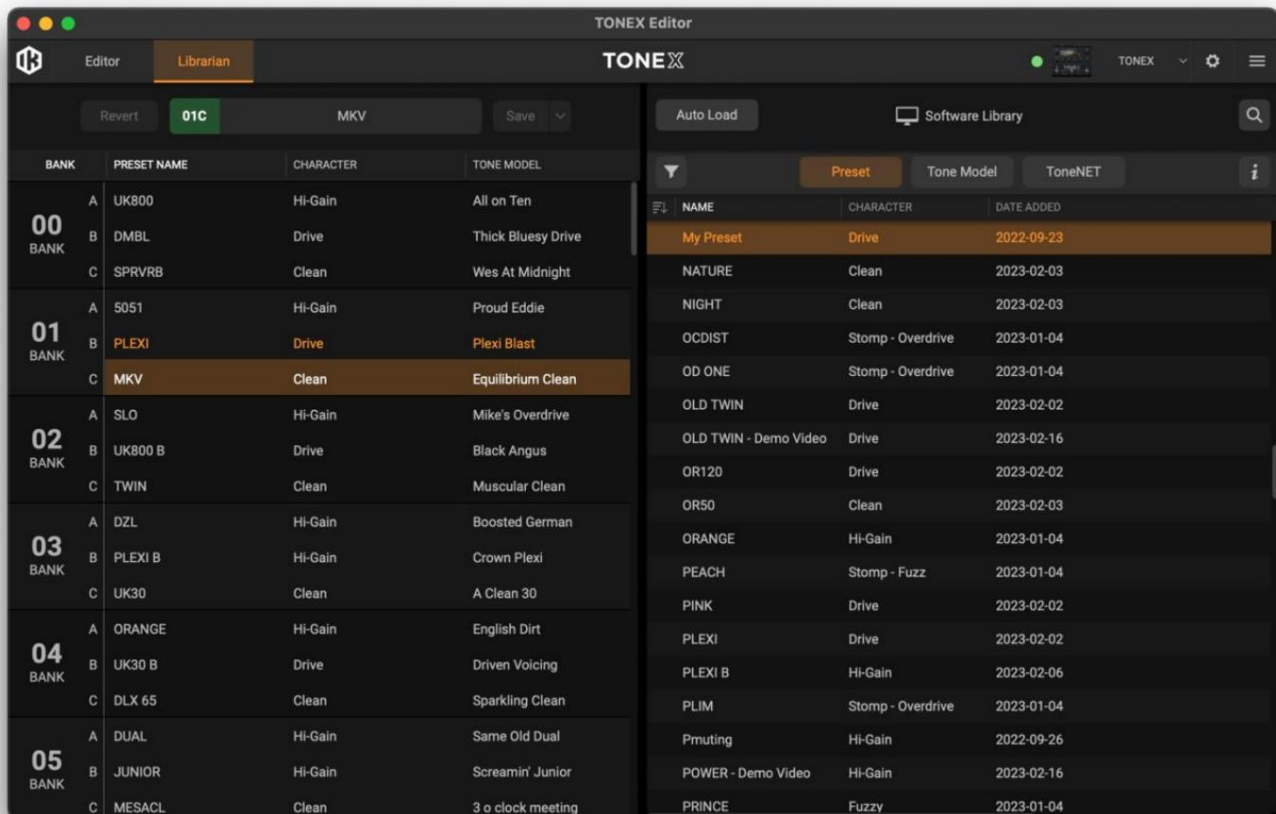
TONEX Editor

Editor | Librarian

TONEX

TONEX

Revert | 01C | MKV | Save

| BANK | | PRESET NAME | CHARACTER | TONE MODEL |
|---|---|---|---|---|
| 00 BANK | A | UK800 | Hi-Gain | All on Ten |
| | B | DMBL | Drive | Thick Bluesy Drive |
| | C | SPRVRB | Clean | Wes At Midnight |
| 01 BANK | A | 5051 | Hi-Gain | Proud Eddie |
| | B | PLEXI | Drive | Plexi Blast |
| | C | MKV | Clean | Equilibrium Clean |
| 02 BANK | A | SLO | Hi-Gain | Mike's Overdrive |
| | B | UK800 B | Drive | Black Angus |
| | C | TWIN | Clean | Muscular Clean |
| 03 BANK | A | DZL | Hi-Gain | Boosted German |
| | B | PLEXI B | Hi-Gain | Crown Plexi |
| | C | UK30 | Clean | A Clean 30 |
| 04 BANK | A | ORANGE | Hi-Gain | English Dirt |
| | B | UK30 B | Drive | Driven Voicing |
| | C | DLX 65 | Clean | Sparkling Clean |
| 05 BANK | A | DUAL | Hi-Gain | Same Old Dual |
| | B | JUNIOR | Hi-Gain | Screamin' Junior |
| | C | MESACL | Clean | 3 o clock meeting |

Auto Load | Software Library

Preset | Tone Model | ToneNET

| NAME | CHARACTER | DATE ADDED |
|---|---|---|
| My Preset | Drive | 2022-09-23 |
| NATURE | Clean | 2023-02-03 |
| NIGHT | Clean | 2023-02-03 |
| OCDIST | Stomp - Overdrive | 2023-01-04 |
| OD ONE | Stomp - Overdrive | 2023-01-04 |
| OLD TWIN | Drive | 2023-02-02 |
| OLD TWIN - Demo Video | Drive | 2023-02-16 |
| OR120 | Drive | 2023-02-02 |
| OR50 | Clean | 2023-02-03 |
| ORANGE | Hi-Gain | 2023-01-04 |
| PEACH | Stomp - Fuzz | 2023-01-04 |
| PINK | Drive | 2023-02-02 |
| PLEXI | Drive | 2023-02-02 |
| PLEXI B | Hi-Gain | 2023-02-06 |
| PLIM | Stomp - Overdrive | 2023-01-04 |
| Pmuting | Hi-Gain | 2022-09-26 |
| POWER - Demo Video | Hi-Gain | 2023-02-16 |
| PRINCE | Fuzzy | 2023-01-04 |